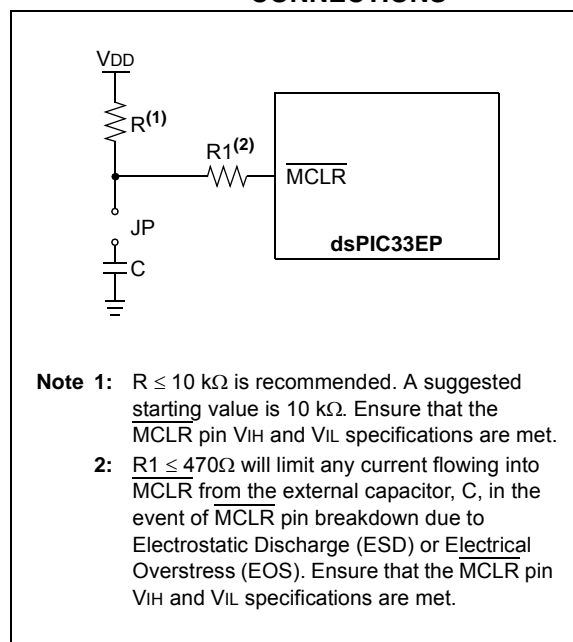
CONNECTIONS

VDD

R(1)

R1(2)

$\overline{MCLR}$

JP

C

dsPIC33EP

Note 1: R ≤ 10 kΩ is recommended. A suggested starting value is 10 kΩ. Ensure that the $\overline{MCLR}$ pin VIH and VIL specifications are met.

2: R1 ≤ 470Ω will limit any current flowing into $\overline{MCLR}$ from the external capacitor, C, in the event of $\overline{MCLR}$ pin breakdown due to Electrostatic Discharge (ESD) or Electrical Overstress (EOS). Ensure that the $\overline{MCLR}$ pin VIH and VIL specifications are met.